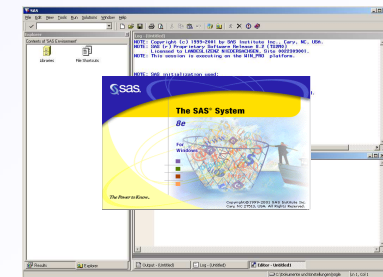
SAS
File Edit View Tools Run Solutions Window Help
Explorer
Contents of SAS Environment
Libraries
File Shortcuts
Log - (Untitled)
NOTE: Copyright (c) 1999-2001 by SAS Institute Inc., Cary, NC, USA.
NOTE: SAS (r) Proprietary Software Release 8.2 (TS2M0)
Licensed to LANDESLIZENZ NIEDERSACHSEN, Site 0023930001.
NOTE: This session is executing on the WIN_PRO platform.
NOTE: SAS initialization used:
SAS
The SAS® System
8e
For Windows
The Power to Know.
Copyright (c) 1999-2001 SAS Institute Inc., Cary, NC 27513, USA. All Rights Reserved.
Results
Explorer
Output - (Untitled)
Log - (Untitled)
Editor - Untitled1
C:\Dokumente und Einstellungen\login
Ln 1, Col 1